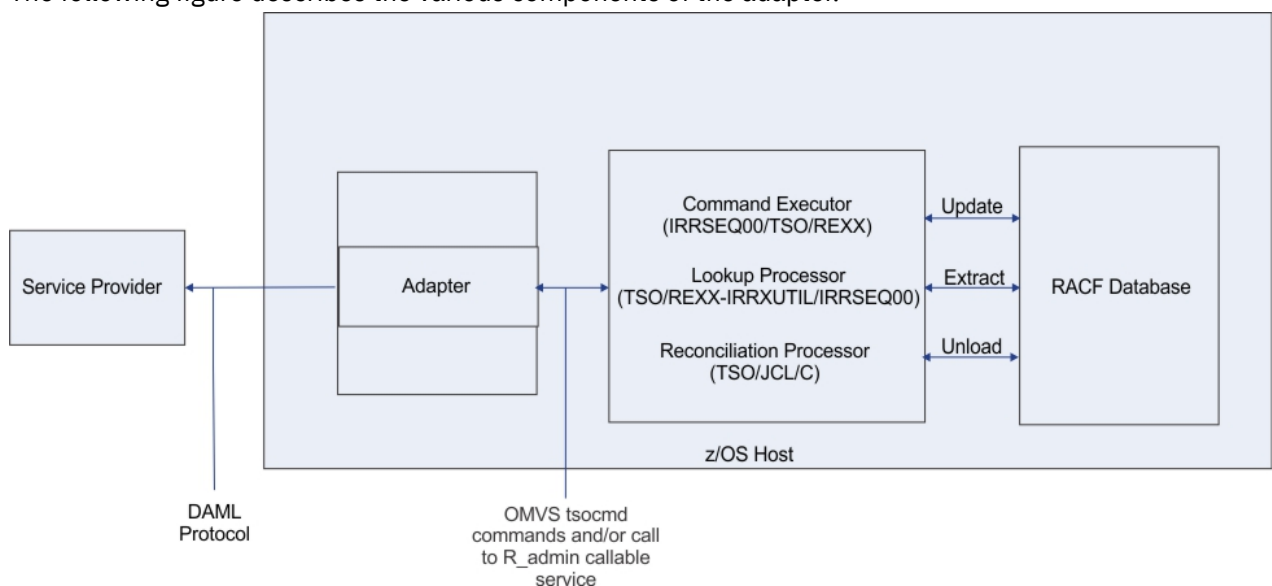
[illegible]

Service Provider

Adapter

Command Executor (IRRSEQ00/TSO/REXX)

Lookup Processor (TSO/REXX-IRRXUTIL/IRRSEQ00)

Reconciliation Processor (TSO/JCL/C)

Update

Extract

Unload

RACF Database

z/OS Host

DAML Protocol

OMVS tsocmd commands and/or call to R_admin callable service